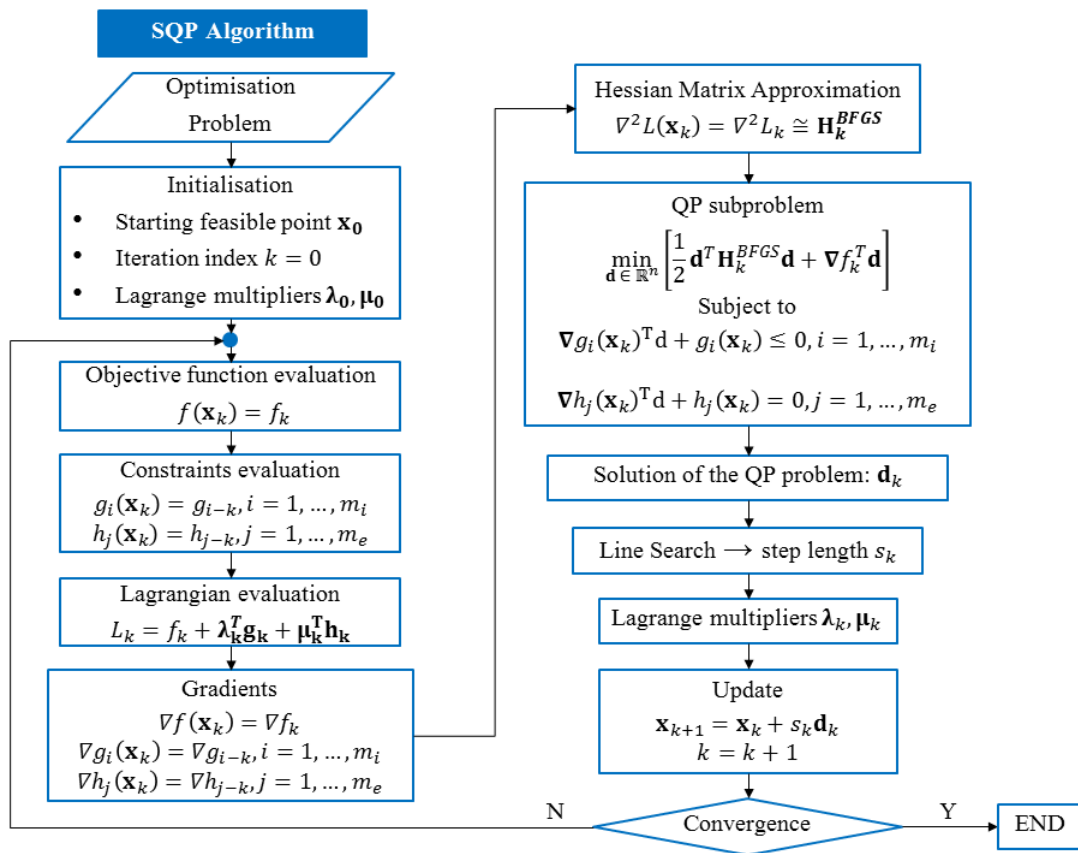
SQP Algorithm

Optimisation Problem

Initialisation

- Starting feasible point $\mathbf{x_0}$
- Iteration index $k = 0$
- Lagrange multipliers $\boldsymbol{\lambda_0}, \boldsymbol{\mu_0}$

Objective function evaluation
$f(\mathbf{x}_k) = f_k$

Constraints evaluation
$g_i(\mathbf{x}_k) = g_{i-k}, i = 1, \dots, m_i$
$h_j(\mathbf{x}_k) = h_{j-k}, j = 1, \dots, m_e$

Lagrangian evaluation
$L_k = f_k + \boldsymbol{\lambda}_\mathbf{k}^T \mathbf{g_k} + \boldsymbol{\mu}_\mathbf{k}^\mathbf{T} \mathbf{h_k}$

Gradients
$\nabla f(\mathbf{x}_k) = \nabla f_k$
$\nabla g_i(\mathbf{x}_k) = \nabla g_{i-k}, i = 1, \dots, m_i$
$\nabla h_j(\mathbf{x}_k) = \nabla h_{j-k}, j = 1, \dots, m_e$

Hessian Matrix Approximation
$\nabla^2 L(\mathbf{x}_k) = \nabla^2 L_k \cong \mathbf{H}_k^{BFGS}$

QP subproblem
$\min_{\mathbf{d} \in \mathbb{R}^n} \left[\frac{1}{2}\mathbf{d}^T \mathbf{H}_k^{BFGS} \mathbf{d} + \nabla f_k^T \mathbf{d}\right]$
Subject to
$\nabla g_i(\mathbf{x}_k)^\mathrm{T} \mathrm{d} + g_i(\mathbf{x}_k) \leq 0, i = 1, \dots, m_i$
$\nabla h_j(\mathbf{x}_k)^\mathrm{T} \mathrm{d} + h_j(\mathbf{x}_k) = 0, j = 1, \dots, m_e$

Solution of the QP problem: $\mathbf{d}_k$

Line Search $\longrightarrow$ step length $s_k$

Lagrange multipliers $\boldsymbol{\lambda}_k, \boldsymbol{\mu}_k$

Update
$\mathbf{x}_{k+1} = \mathbf{x}_k + s_k \mathbf{d}_k$
$k = k + 1$

N

Convergence

Y

END